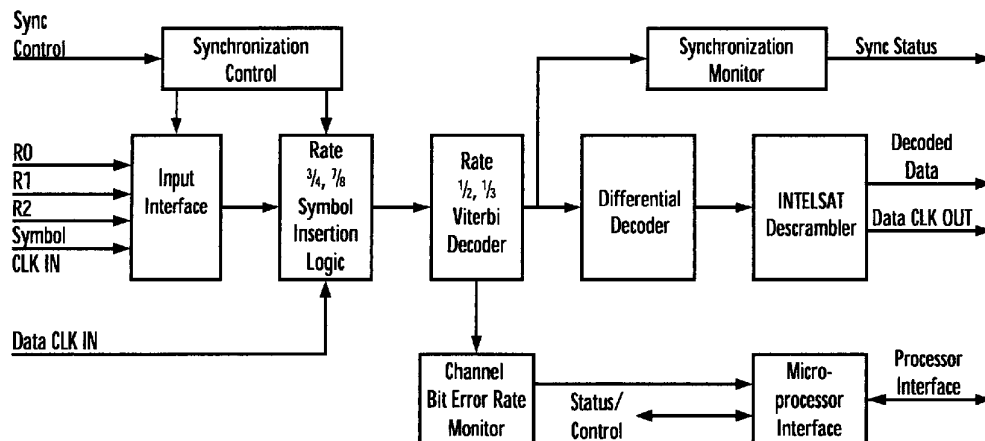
Sync Control

Synchronization Control

R0

R1

R2

Symbol CLK IN

Input Interface

Rate $\frac{3}{4}$, $\frac{7}{8}$ Symbol Insertion Logic

Data CLK IN

Rate $\frac{1}{2}$, $\frac{1}{3}$ Viterbi Decoder

Synchronization Monitor

Sync Status

Differential Decoder

INTELSAT Descrambler

Decoded Data

Data CLK OUT

Channel Bit Error Rate Monitor

Status/ Control

Micro-processor Interface

Processor Interface